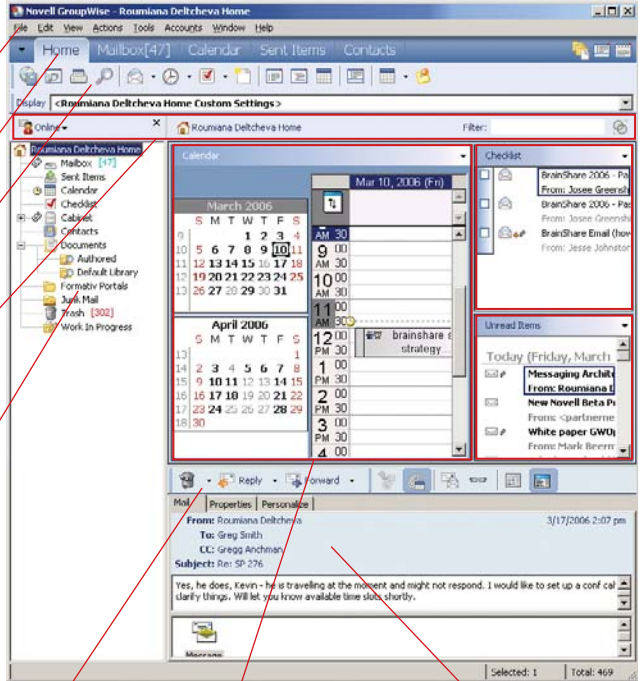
Novell GroupWise - Roumiana Deltcheva Home

File Edit View Actions Tools Accounts Window Help

Home Mailbox[47] Calendar Sent Items Contacts

Display <Roumiana Deltcheva Home Custom Settings>

Online

Roumiana Deltcheva Home

Filter:

Roumiana Deltcheva Home
Mailbox [47]
Sent Items
Calendar
Checklist
Cabinet
Contacts
Documents
Authored
Default Library
Formativ Portals
Junk Mail
Trash [302]
Work In Progress

Calendar

March 2006

| S | M | T | W | T | F | S |
|---|---|---|---|---|---|---|
| 26 | 27 | 28 | 1 | 2 | 3 | 4 |
| 5 | 6 | 7 | 8 | 9 | 10 | 11 |
| 12 | 13 | 14 | 15 | 16 | 17 | 18 |
| 19 | 20 | 21 | 22 | 23 | 24 | 25 |
| 26 | 27 | 28 | 29 | 30 | 31 | |

April 2006

| S | M | T | W | T | F | S |
|---|---|---|---|---|---|---|
| | | | | | | 1 |
| 2 | 3 | 4 | 5 | 6 | 7 | 8 |
| 9 | 10 | 11 | 12 | 13 | 14 | 15 |
| 16 | 17 | 18 | 19 | 20 | 21 | 22 |
| 23 | 24 | 25 | 26 | 27 | 28 | 29 |
| 30 | | | | | | |

Mar 10, 2006 (Fri)

AM 30
9 00 AM 30
10 00 AM 30
11 00 AM 30
12 00 PM 30
1 00 PM 30
2 00 PM 30
3 00 PM 30
4 00

brainshare strategy

Checklist

BrainShare 2006 - Pa
From: Josee Greensh
BrainShare 2006 - Pa
From: Josee Greensh
BrainShare Email (how
From: Jesse Johnston

Unread Items

Today (Friday, March
Messaging Archite
From: Roumiana I
New Novell Beta Pr
From: <partnerne
White paper GWQ
From: Mark Beern

Reply Forward

Mail Properties Personalize

From: Roumiana Deltcheva 3/17/2006 2:07 pm
To: Greg Smith
CC: Gregg Anchman
Subject: Re: SP 276

Yes, he does, Kevin - he is travelling at the moment and might not respond. I would like to set up a conf cal clarify things. Will let you know available time slots shortly.

Message

Selected: 1 Total: 469